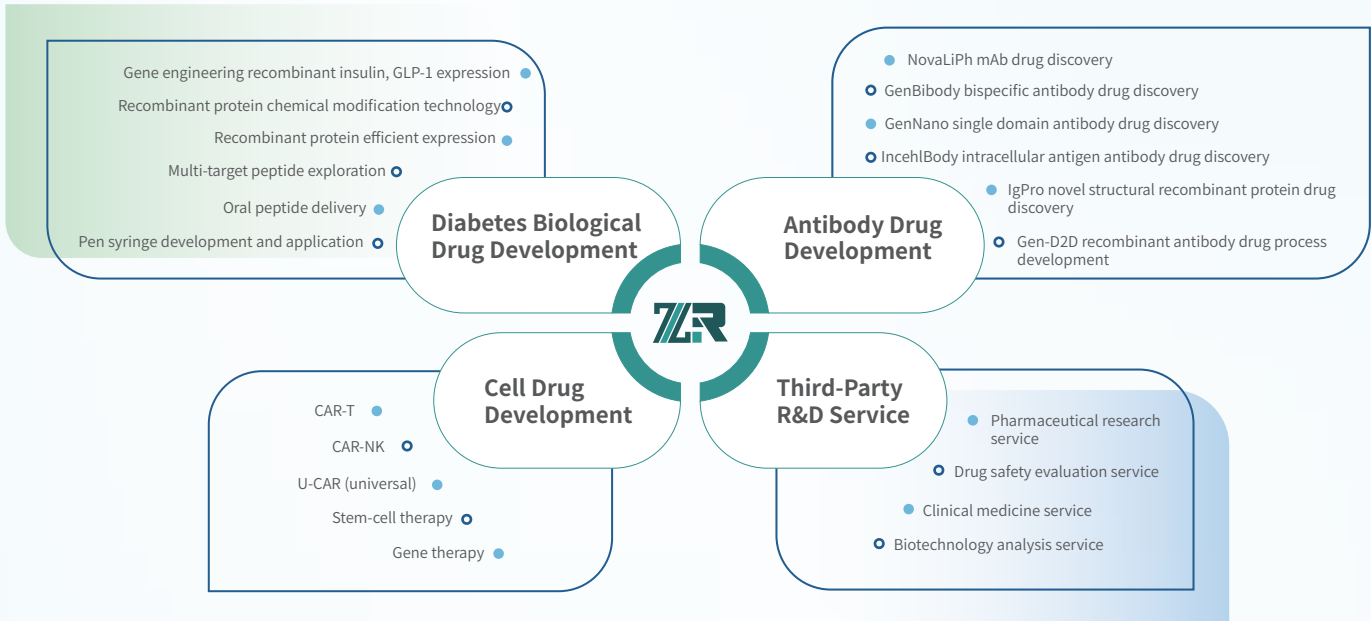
Gene engineering recombinant insulin, GLP-1 expression

Recombinant protein chemical modification technology

Recombinant protein efficient expression

Multi-target peptide exploration

Oral peptide delivery

Pen syringe development and application

Diabetes Biological Drug Development

NovaLiPh mAb drug discovery

GenBibody bispecific antibody drug discovery

GenNano single domain antibody drug discovery

IncehlBody intracellular antigen antibody drug discovery

IgPro novel structural recombinant protein drug discovery

Gen-D2D recombinant antibody drug process development

Antibody Drug Development

ZLR

Cell Drug Development

CAR-T

CAR-NK

U-CAR (universal)

Stem-cell therapy

Gene therapy

Third-Party R&D Service

Pharmaceutical research service

Drug safety evaluation service

Clinical medicine service

Biotechnology analysis service